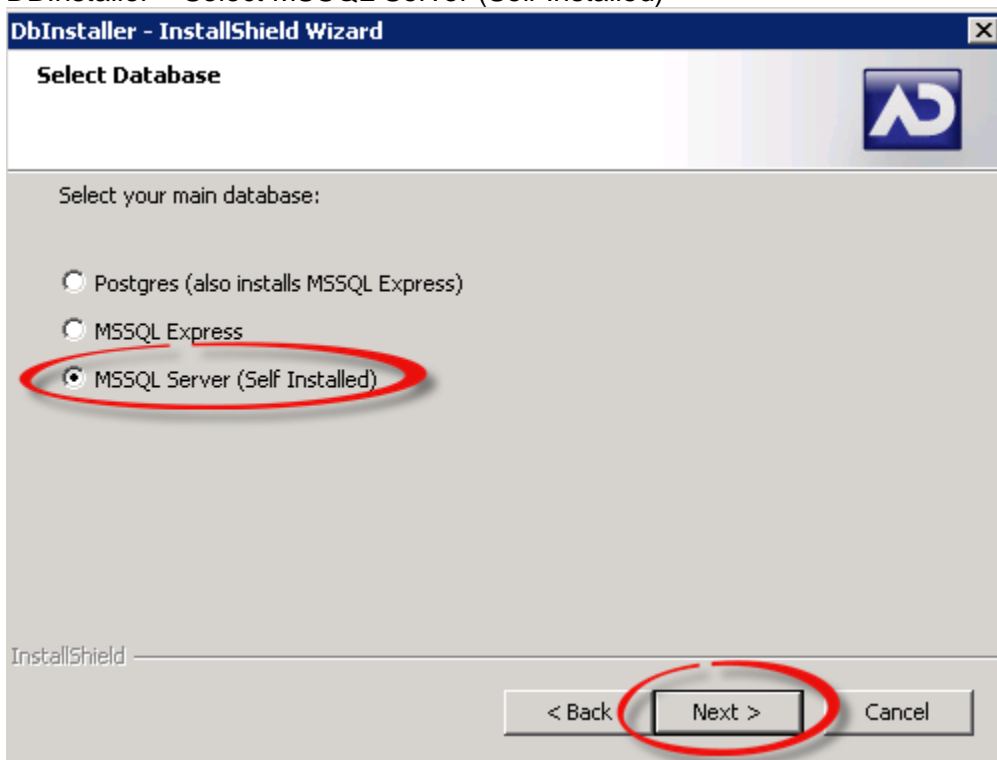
DbInstaller - Select MSSQL Server (Self Installed)

DbInstaller - InstallShield Wizard

Select Database

Select your main database:

Postgres (also installs MSSQL Express)

MSSQL Express

MSSQL Server (Self Installed)

InstallShield

< Back

Next >

Cancel